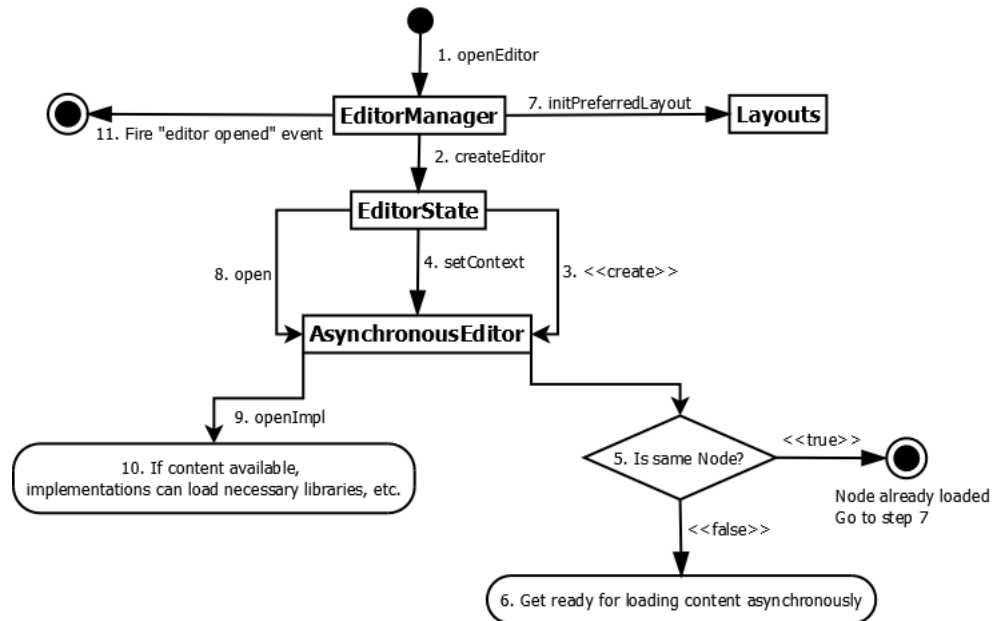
1. openEditor

EditorManager

7. initPreferredLayout

Layouts

11. Fire "editor opened" event

2. createEditor

EditorState

8. open

4. setContext

3. <<create>>

AsynchronousEditor

9. openImpl

10. If content available, implementations can load necessary libraries, etc.

5. Is same Node?

<<true>>

Node already loaded
Go to step 7

<<false>>

6. Get ready for loading content asynchronously